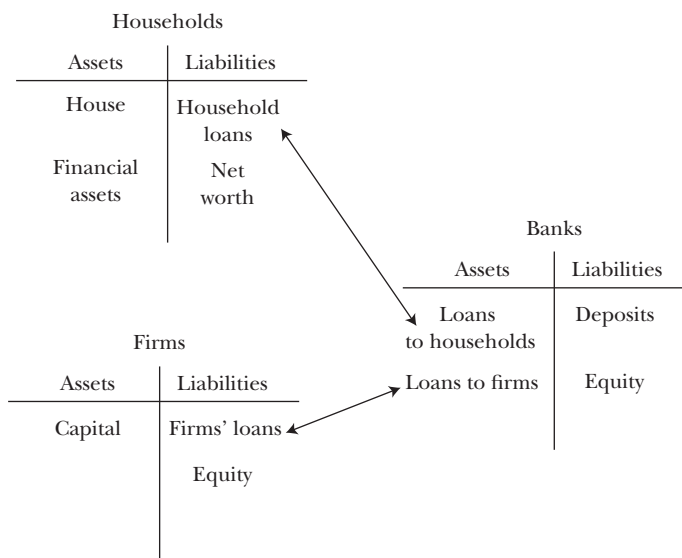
Households

| Assets | Liabilities |
|---|---|
| House | Household loans |
| Financial assets | Net worth |

Banks

| Assets | Liabilities |
|---|---|
| Loans to households | Deposits |
| Loans to firms | Equity |

Firms

| Assets | Liabilities |
|---|---|
| Capital | Firms' loans |
| | Equity |